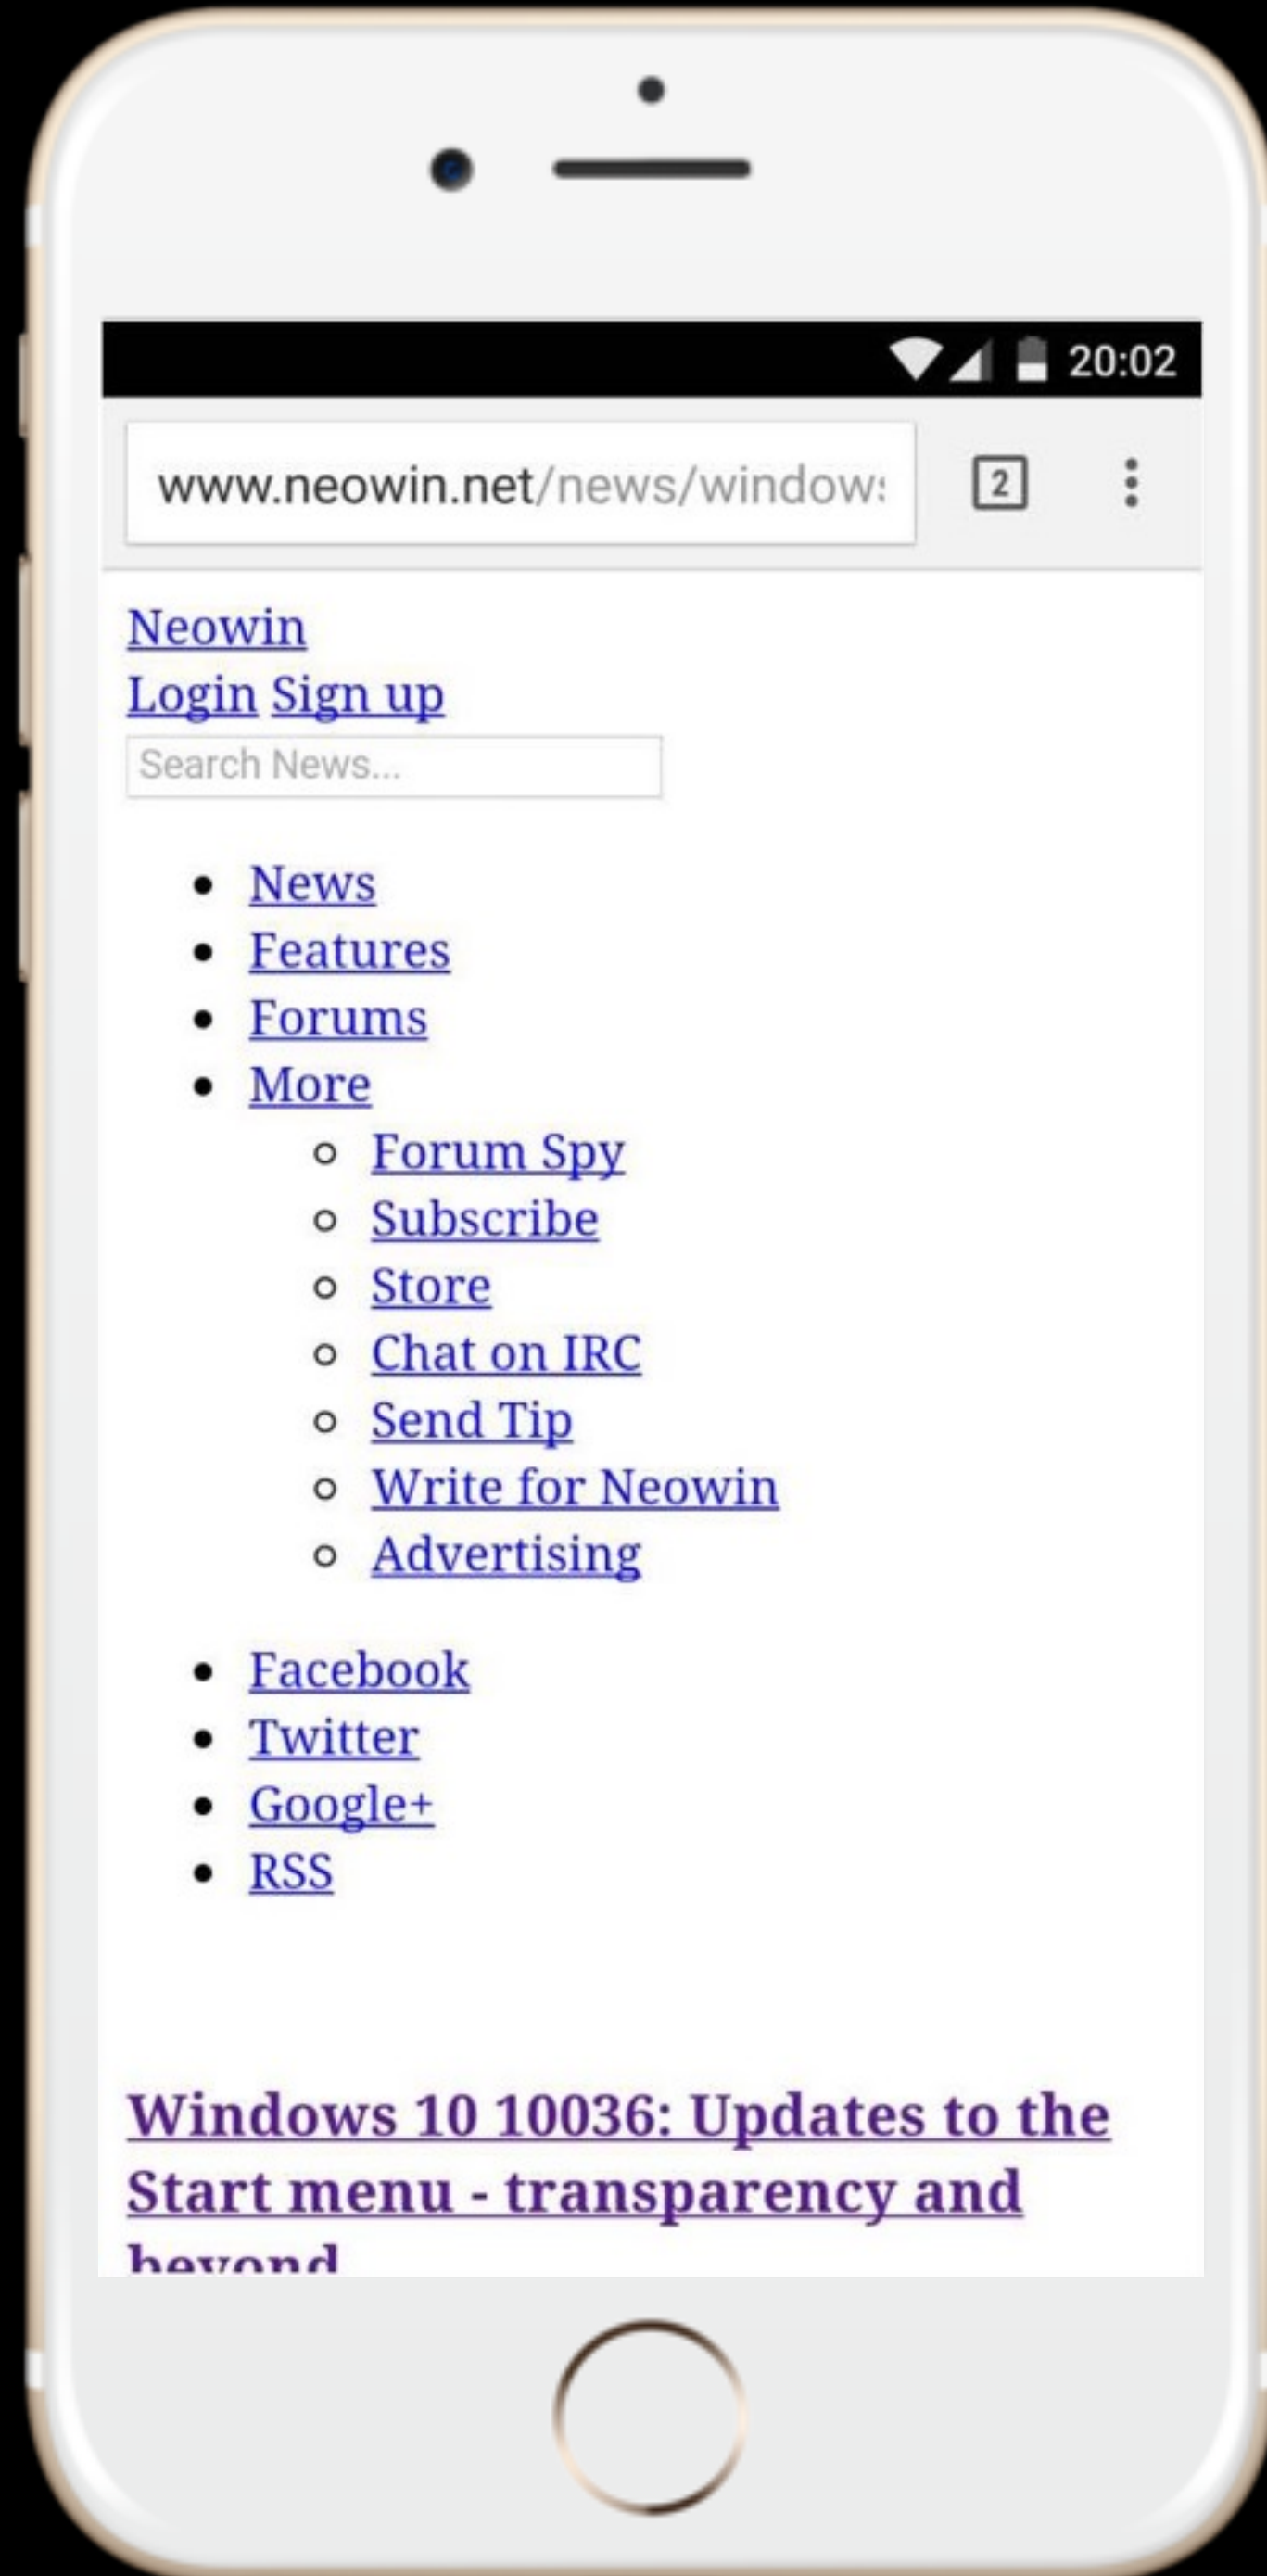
20:02

www.neowin.net/news/window

2

Neowin
Login Sign up

Search News...

- News
- Features
- Forums
- More
  - Forum Spy
  - Subscribe
  - Store
  - Chat on IRC
  - Send Tip
  - Write for Neowin
  - Advertising

- Facebook
- Twitter
- Google+
- RSS

Windows 10 10036: Updates to the Start menu - transparency and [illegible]